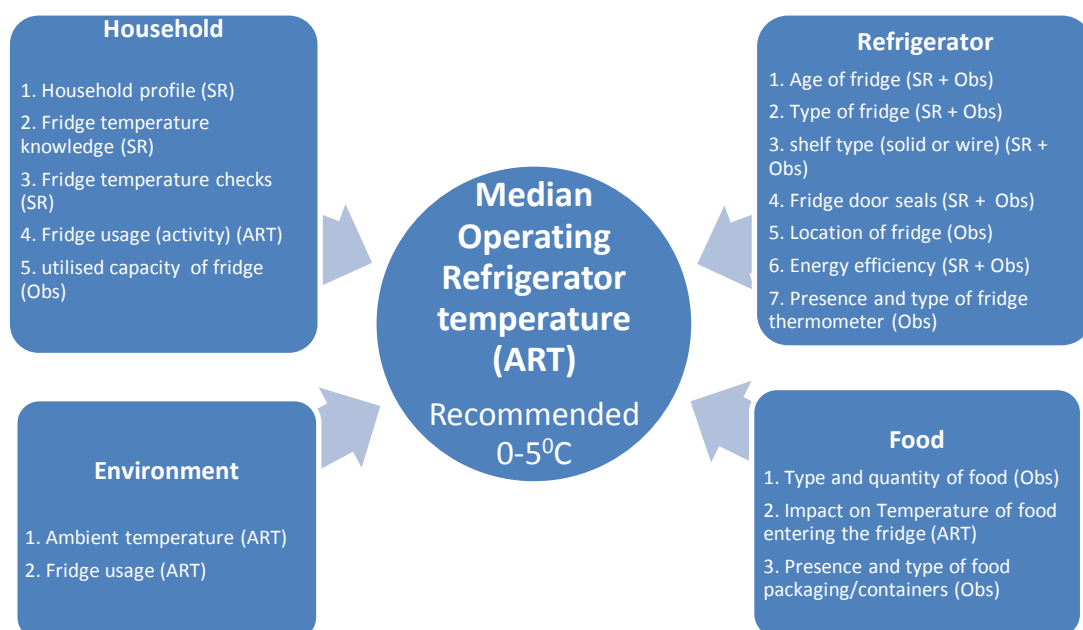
Household

1. Household profile (SR)

2. Fridge temperature knowledge (SR)

3. Fridge temperature checks (SR)

4. Fridge usage (activity) (ART)

5. utilised capacity of fridge (Obs)

Refrigerator

1. Age of fridge (SR + Obs)

2. Type of fridge (SR + Obs)

3. shelf type (solid or wire) (SR + Obs)

4. Fridge door seals (SR + Obs)

5. Location of fridge (Obs)

6. Energy efficiency (SR + Obs)

7. Presence and type of fridge thermometer (Obs)

Median Operating Refrigerator temperature (ART)

Recommended 0-5$^0$C

Environment

1. Ambient temperature (ART)

2. Fridge usage (ART)

Food

1. Type and quantity of food (Obs)

2. Impact on Temperature of food entering the fridge (ART)

3. Presence and type of food packaging/containers (Obs)